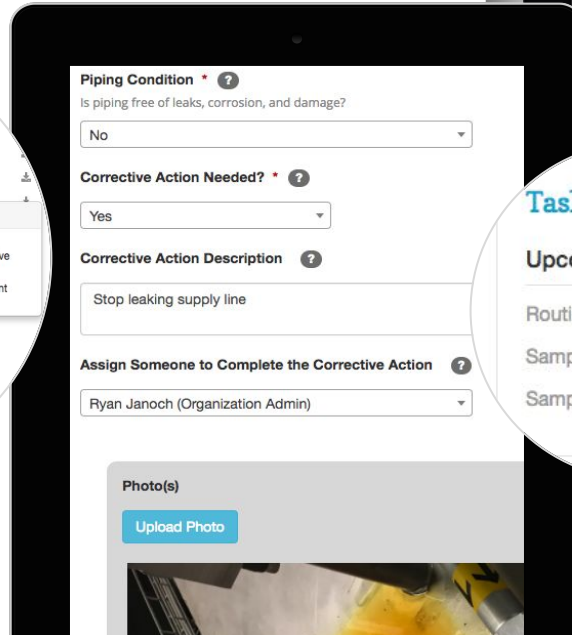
Piping Condition * ?
Is piping free of leaks, corrosion, and damage?

No

Corrective Action Needed? * ?

Yes

Corrective Action Description ?

Stop leaking supply line

Assign Someone to Complete the Corrective Action ?

Ryan Janoch (Organization Admin)

Photo(s)

Upload Photo

ve

nt

Tas

Upc

Routi

Samp

Samp